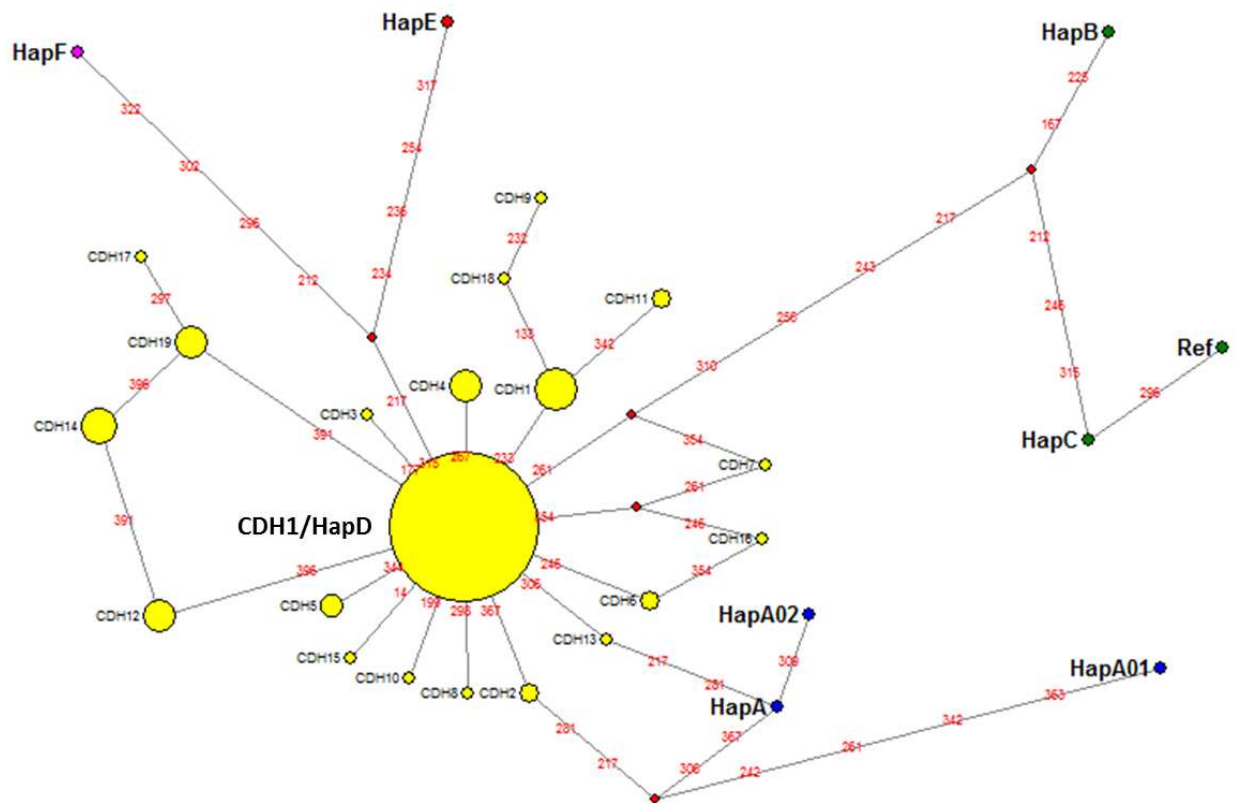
HapF
322
302
296
212
HapE
317
254
236
234
HapB
225
167
217
243
256
310
212
246
315
Ref
296
HapC
CDH17
297
CDH19
396
CDH14
391
CDH12
CDH9
232
CDH18
133
CDH11
342
CDH1
CDH4
CDH3
217
391
172
315
267
232
261
354
CDH7
261
454
246
CDH16
354
CDH6
246
306
CDH1/HapD
396
344
14
199
298
367
CDH5
CDH15
CDH10
CDH8
CDH2
CDH13
217
281
HapA02
309
HapA
367
306
281
217
242
261
342
363
HapA01